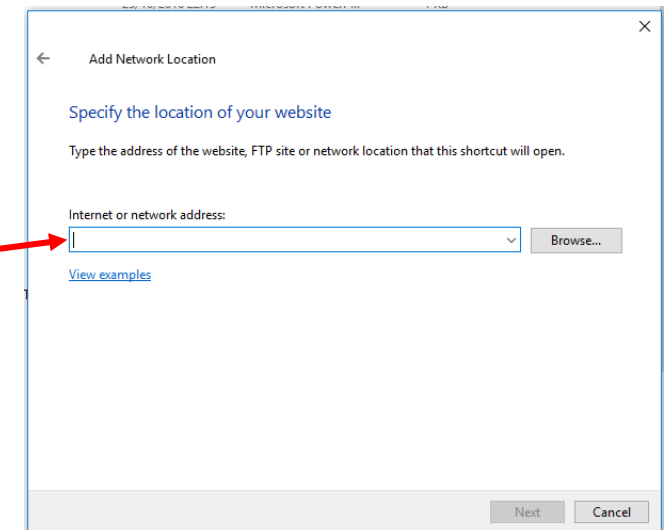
Add Network Location

Specify the location of your website

Type the address of the website, FTP site or network location that this shortcut will open.

Internet or network address:

Browse...

View examples

Next

Cancel